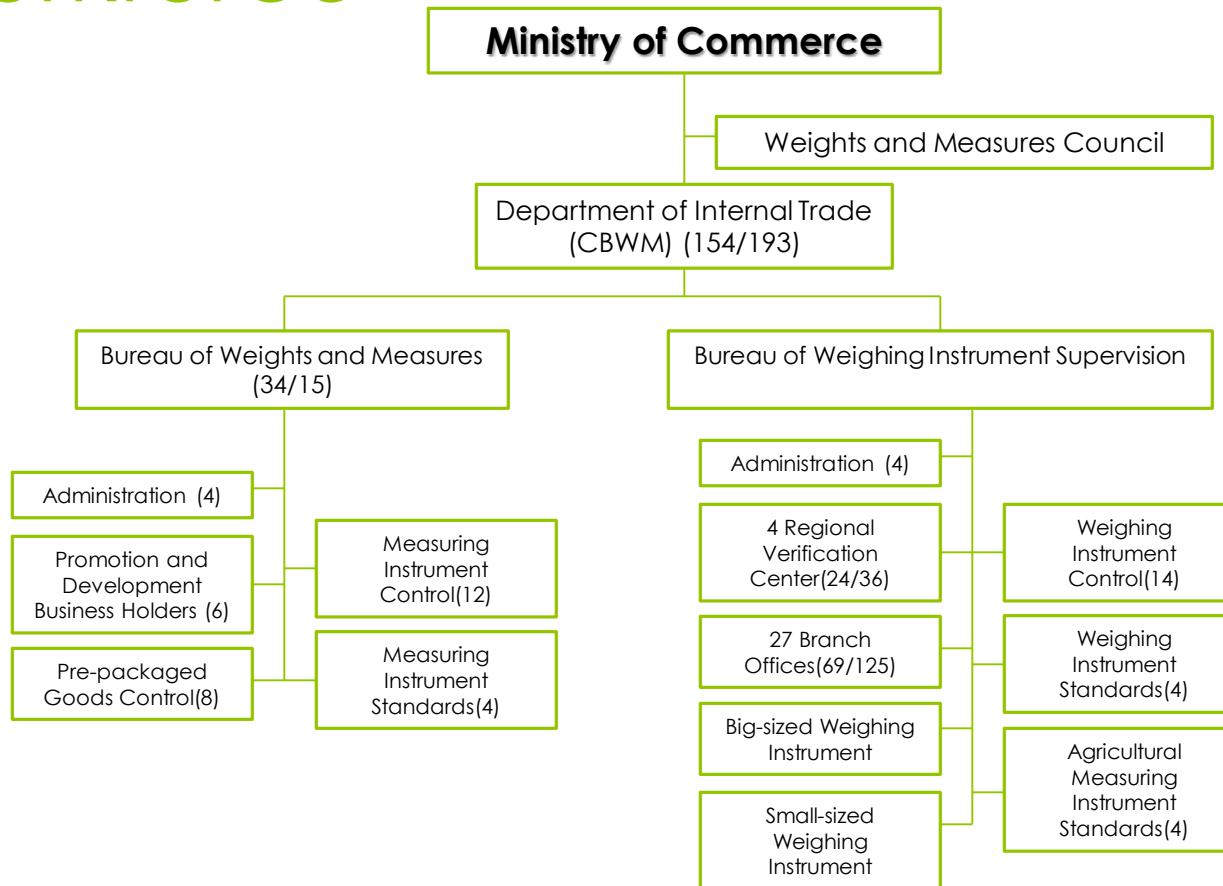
Ministry of Commerce

Weights and Measures Council

Department of Internal Trade (CBWM) (154/193)

Bureau of Weights and Measures (34/15)

Bureau of Weighing Instrument Supervision

Administration (4)

Promotion and Development Business Holders (6)

Pre-packaged Goods Control(8)

Measuring Instrument Control(12)

Measuring Instrument Standards(4)

Administration (4)

4 Regional Verification Center(24/36)

27 Branch Offices(69/125)

Big-sized Weighing Instrument

Small-sized Weighing Instrument

Weighing Instrument Control(14)

Weighing Instrument Standards(4)

Agricultural Measuring Instrument Standards(4)